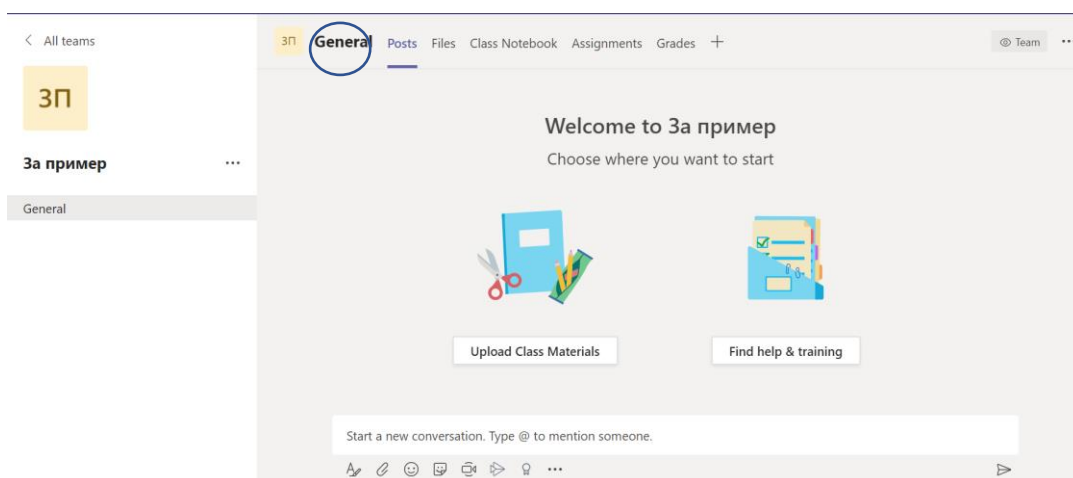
< All teams

ЗП

За пример ···

General

ЗП General Posts Files Class Notebook Assignments Grades +

Team ···

Welcome to За пример

Choose where you want to start

Upload Class Materials

Find help & training

Start a new conversation. Type @ to mention someone.

···